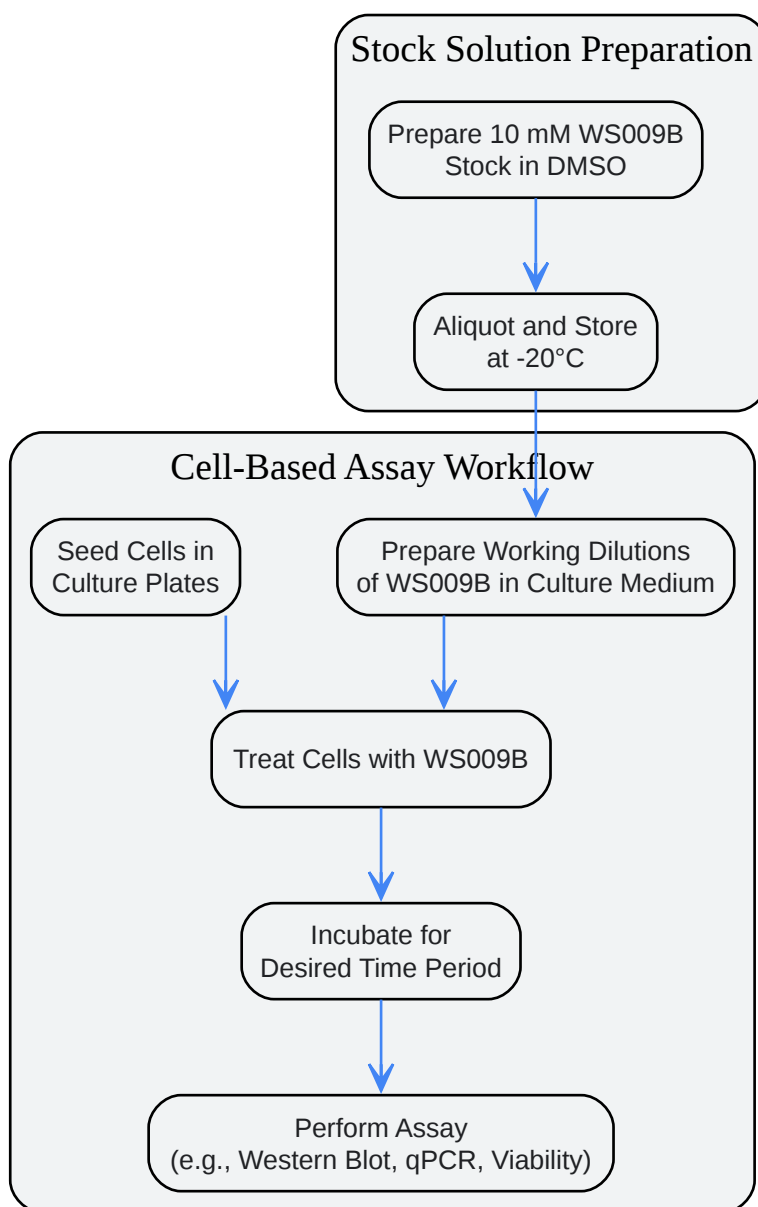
Stock Solution Preparation

Prepare 10 mM WS009B Stock in DMSO

Aliquot and Store at -20°C

Cell-Based Assay Workflow

Seed Cells in Culture Plates

Prepare Working Dilutions of WS009B in Culture Medium

Treat Cells with WS009B

Incubate for Desired Time Period

Perform Assay (e.g., Western Blot, qPCR, Viability)